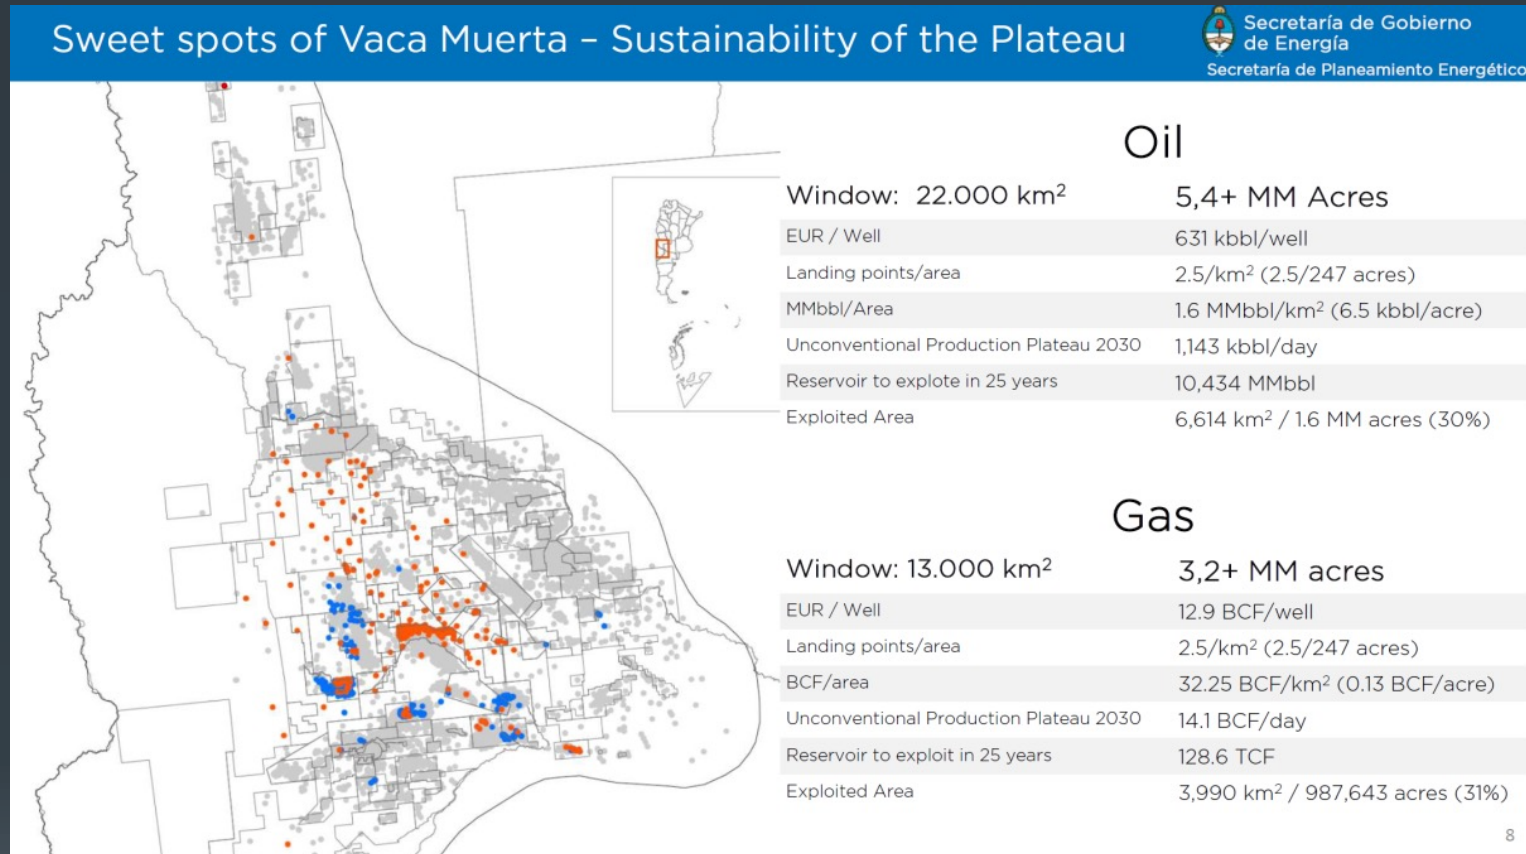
Sweet spots of Vaca Muerta – Sustainability of the Plateau

Secretaría de Gobierno de Energía
Secretaría de Planeamiento Energético

Oil

| Window: 22.000 km² | 5,4+ MM Acres |
|---|---|
| EUR / Well | 631 kbbl/well |
| Landing points/area | 2.5/km² (2.5/247 acres) |
| MMbbl/Area | 1.6 MMbbl/km² (6.5 kbbl/acre) |
| Unconventional Production Plateau 2030 | 1,143 kbbl/day |
| Reservoir to explote in 25 years | 10,434 MMbbl |
| Exploited Area | 6,614 km² / 1.6 MM acres (30%) |

Gas

| Window: 13.000 km² | 3,2+ MM acres |
|---|---|
| EUR / Well | 12.9 BCF/well |
| Landing points/area | 2.5/km² (2.5/247 acres) |
| BCF/area | 32.25 BCF/km² (0.13 BCF/acre) |
| Unconventional Production Plateau 2030 | 14.1 BCF/day |
| Reservoir to exploit in 25 years | 128.6 TCF |
| Exploited Area | 3,990 km² / 987,643 acres (31%) |

8